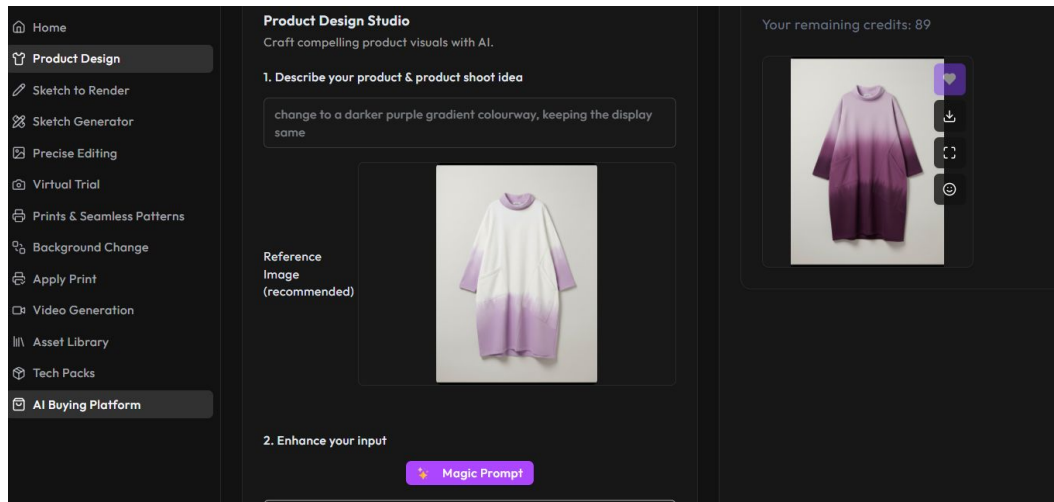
Home
Product Design
Sketch to Render
Sketch Generator
Precise Editing
Virtual Trial
Prints & Seamless Patterns
Background Change
Apply Print
Video Generation
Asset Library
Tech Packs
AI Buying Platform

Product Design Studio
Craft compelling product visuals with AI.

1. Describe your product & product shoot idea

change to a darker purple gradient colourway, keeping the display same

Reference Image (recommended)

2. Enhance your input

Magic Prompt

Your remaining credits: 89